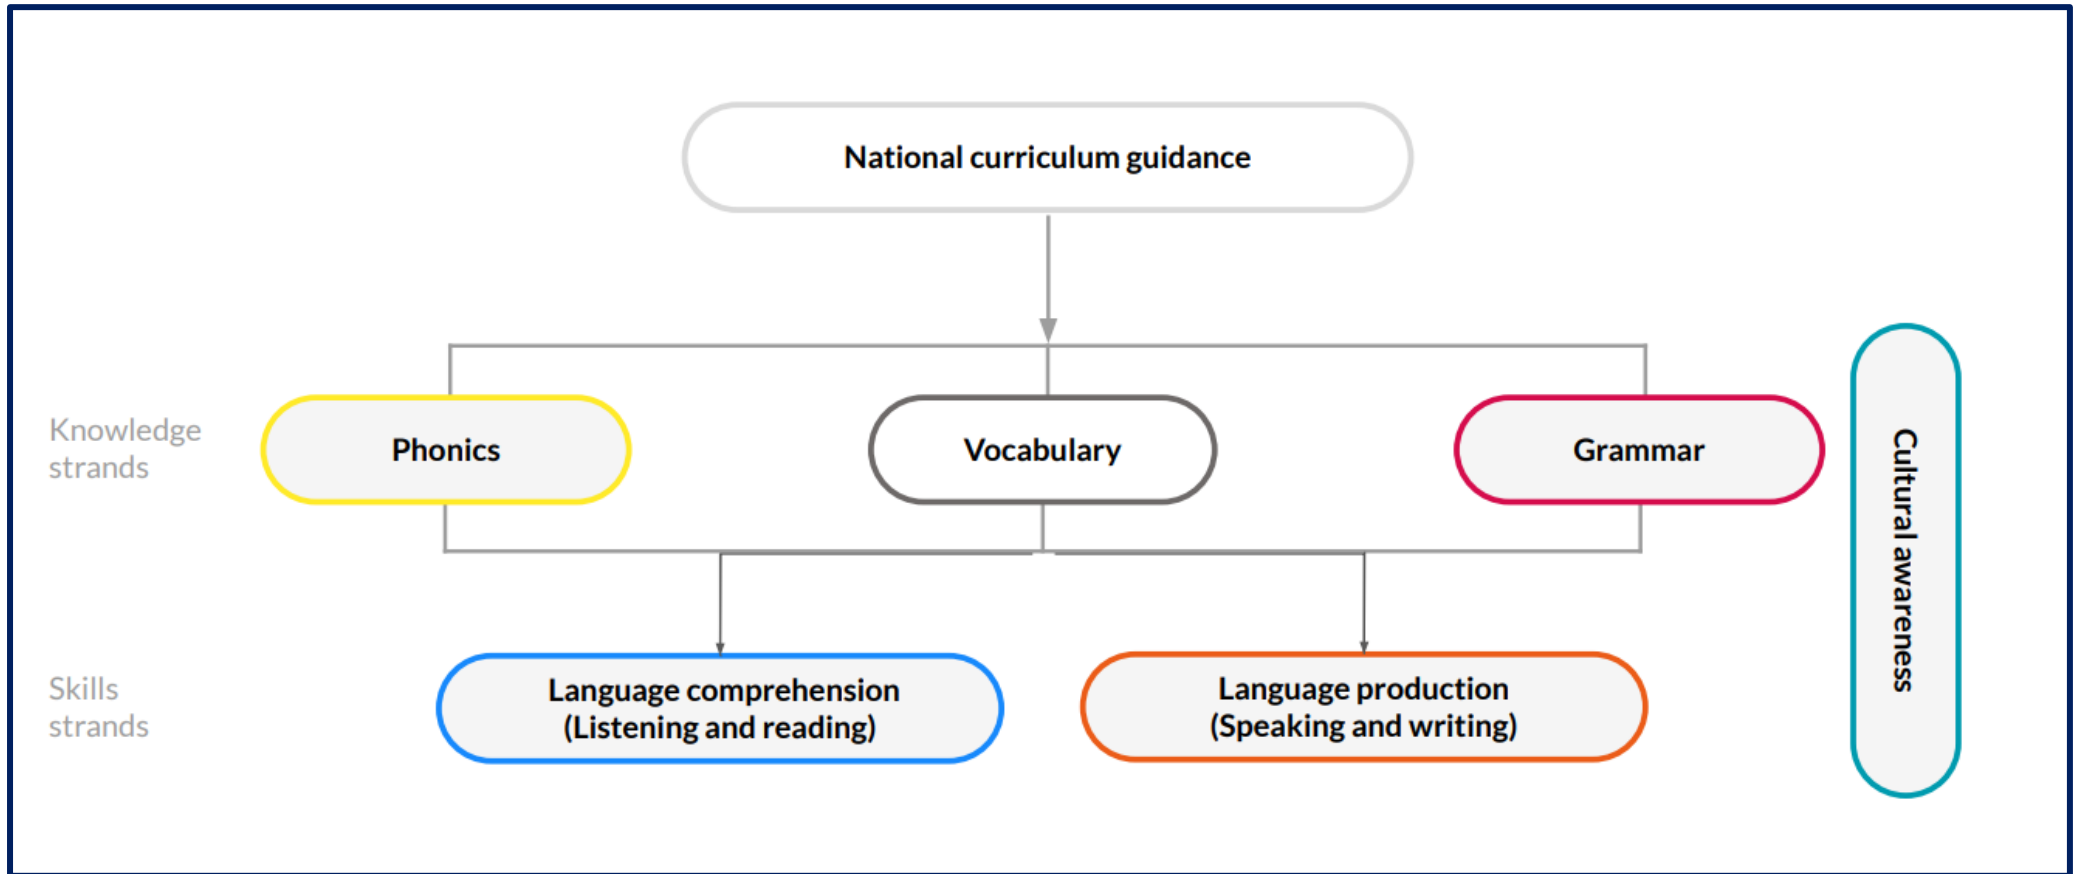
National curriculum guidance

Knowledge strands

Phonics

Vocabulary

Grammar

Cultural awareness

Skills strands

Language comprehension (Listening and reading)

Language production (Speaking and writing)